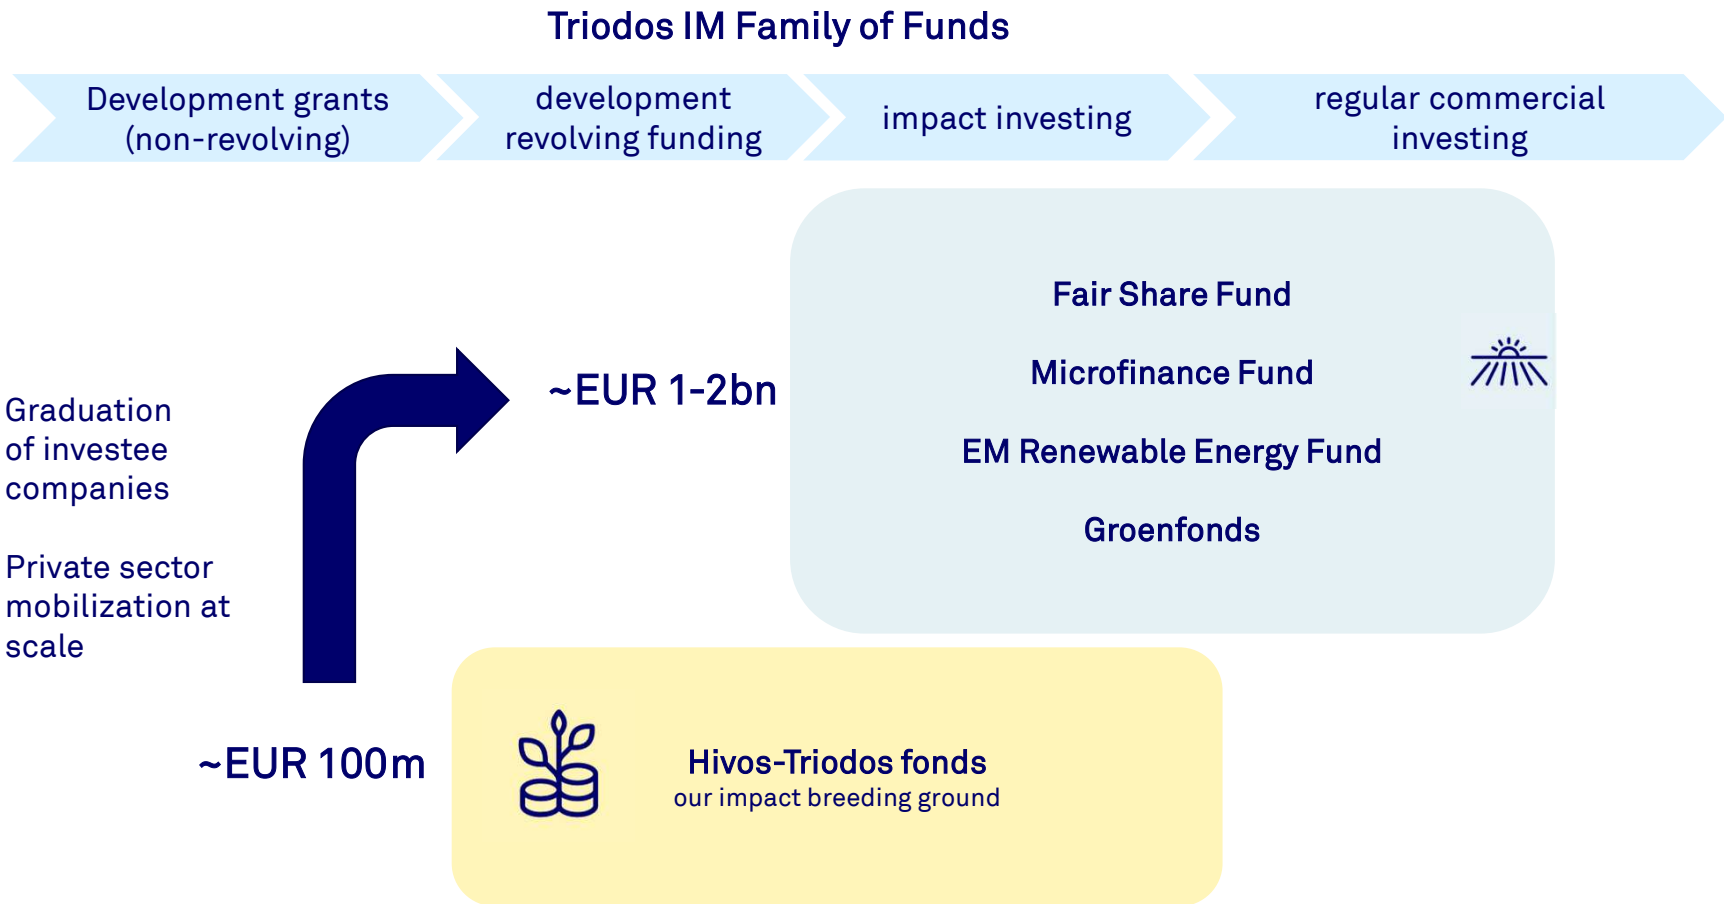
Triodos IM Family of Funds

Development grants (non-revolving)

development revolving funding

impact investing

regular commercial investing

Fair Share Fund

Microfinance Fund

EM Renewable Energy Fund

Groenfonds

~EUR 1-2bn

Graduation of investee companies

Private sector mobilization at scale

~EUR 100m

Hivos-Triodos fonds
our impact breeding ground